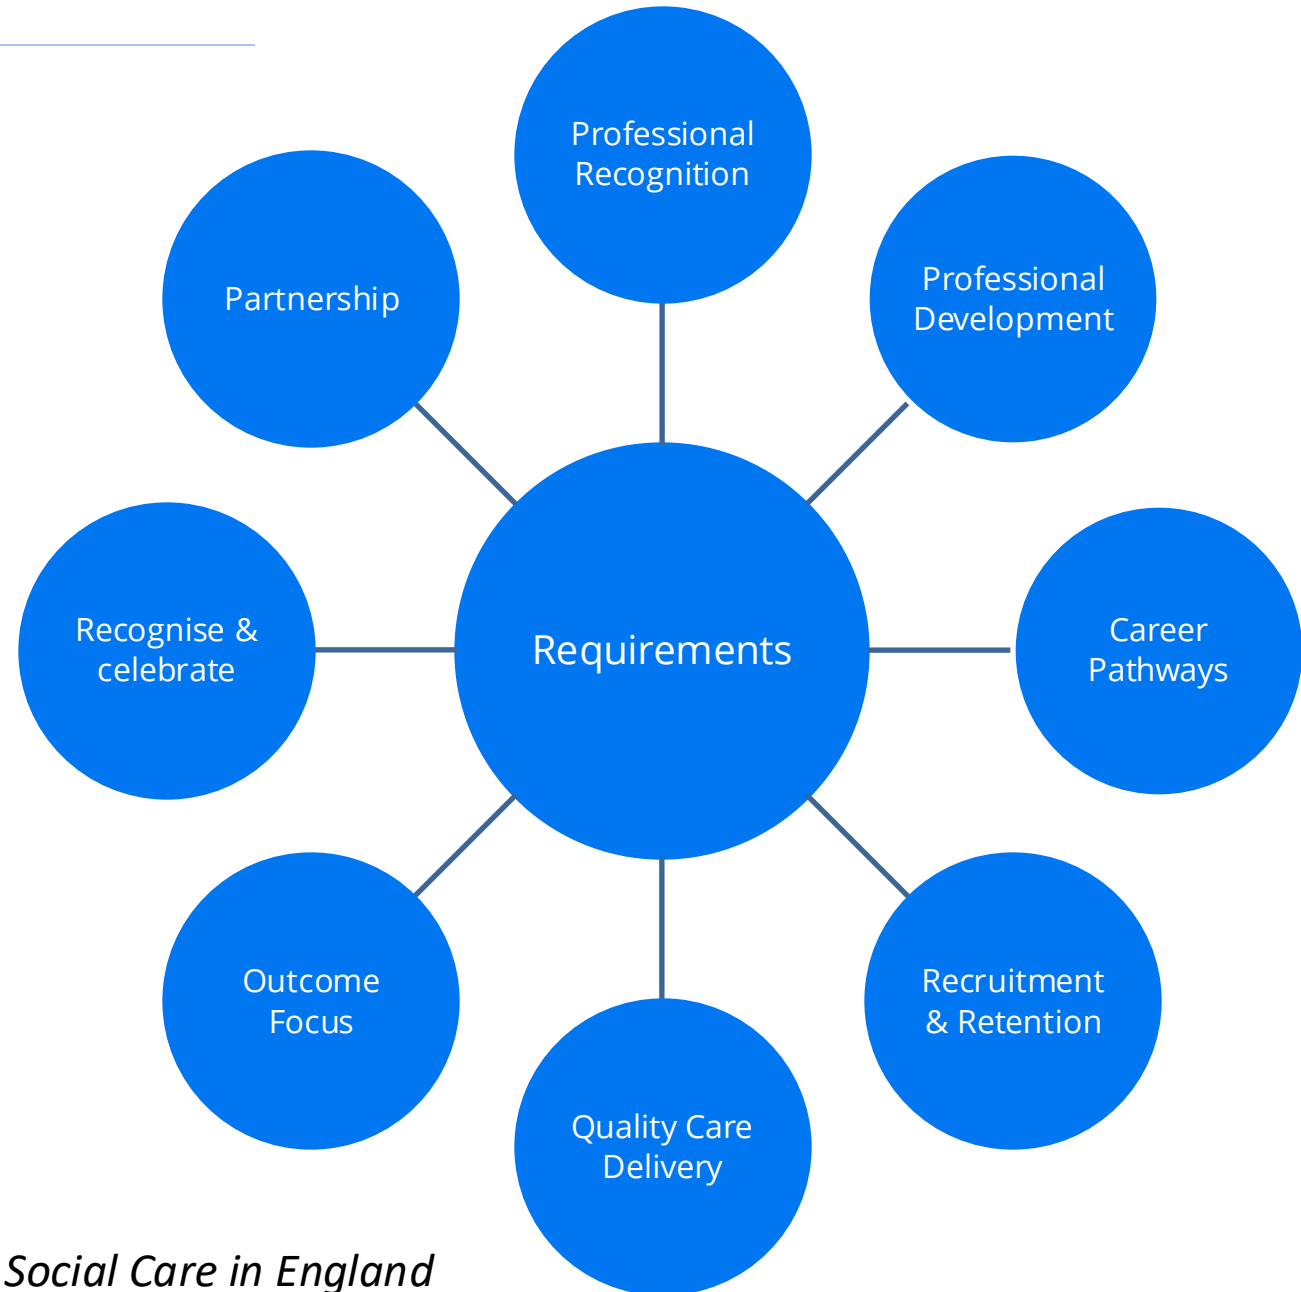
Professional Recognition

Partnership

Professional Development

Recognise & celebrate

Requirements

Career Pathways

Outcome Focus

Recruitment & Retention

Quality Care Delivery

Social Care in England